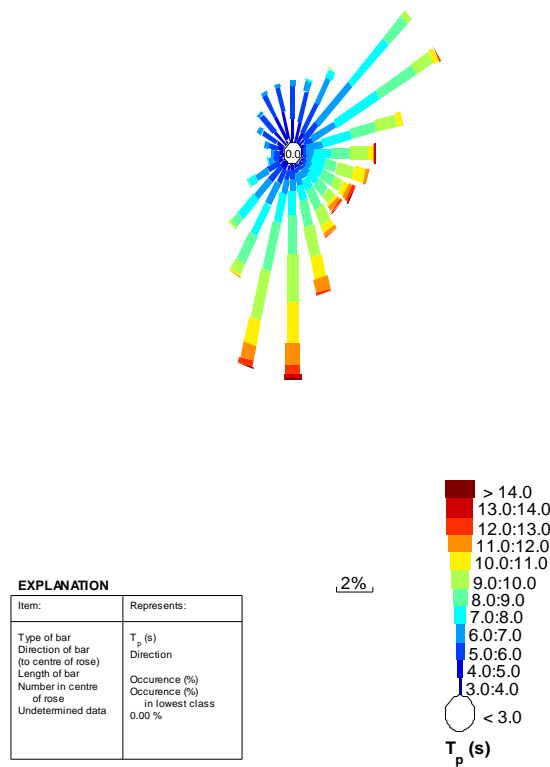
0.0

2%

EXPLANATION

| Item: | Represents: |
|---|---|
| Type of bar<br>Direction of bar (to centre of rose)<br>Length of bar<br>Number in centre of rose<br>Undetermined data | $T_p$ (s)<br>Direction<br><br>Occurence (%)<br>Occurence (%) in lowest class<br>0.00 % |

> 14.0
13.0:14.0
12.0:13.0
11.0:12.0
10.0:11.0
9.0:10.0
8.0:9.0
7.0:8.0
6.0:7.0
5.0:6.0
4.0:5.0
3.0:4.0
< 3.0
$T_p$ (s)